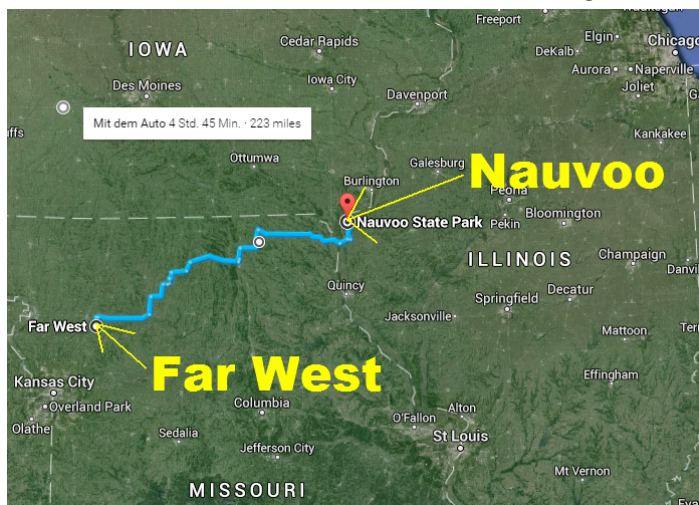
IOWA

Cedar Rapids

Freeport

Elgin

Chicago

DeKalb

Aurora

Naperville

Joliet

Des Moines

Iowa City

Davenport

Mit dem Auto 4 Std. 45 Min. · 223 miles

uffs

Kankakee

Ottumwa

Galesburg

Burlington

Nauvoo

Peoria

Nauvoo State Park

Pekin

Bloomington

ILLINOIS

Champaign

Danvi

Quincy

Decatur

Springfield

Far West

Jacksonville

Mattoon

Ter

Far West

Kansas City

Effingham

Overland Park

Columbia

Alton

O'Fallon

Olathe

Sedalia

St Louis

Jefferson City

Mt Vernon

MISSOURI